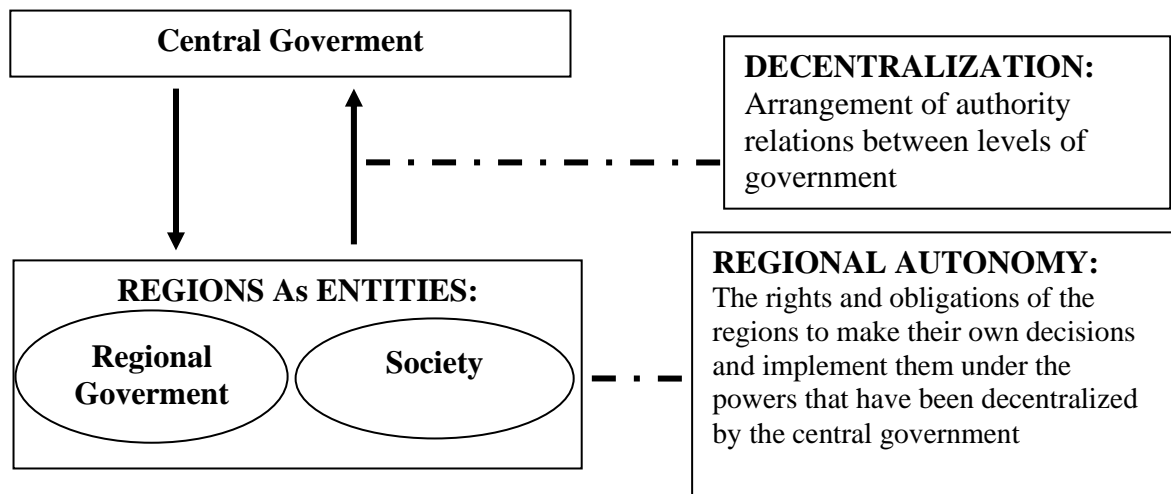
Central Goverment

DECENTRALIZATION:
Arrangement of authority relations between levels of government

REGIONS As ENTITIES:

Regional Goverment

Society

REGIONAL AUTONOMY:
The rights and obligations of the regions to make their own decisions and implement them under the powers that have been decentralized by the central government